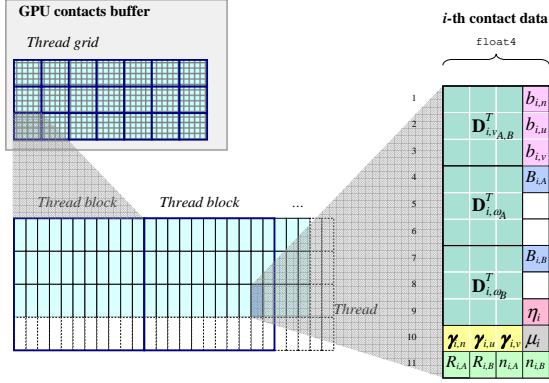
GPU contacts buffer

Thread grid

Thread block

Thread block

...

Thread

*i*-th contact data

float4

1
2
3
4
5
6
7
8
9
10
11

$\mathbf{D}^T_{i,v_{A,B}}$

$b_{i,n}$
$b_{i,u}$
$b_{i,v}$

$\mathbf{D}^T_{i,\omega_A}$

$B_{i,A}$

$\mathbf{D}^T_{i,\omega_B}$

$B_{i,B}$

$\eta_i$

$\gamma_{i,n}$ $\gamma_{i,u}$ $\gamma_{i,v}$ $\mu_i$

$R_{i,A}$ $R_{i,B}$ $n_{i,A}$ $n_{i,B}$